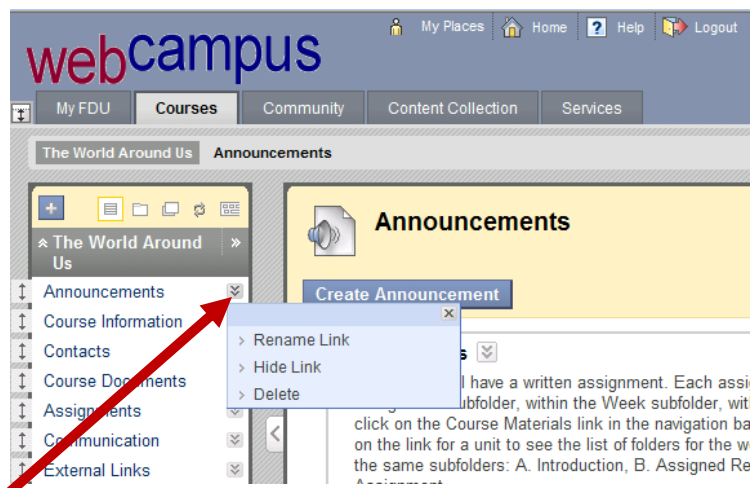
My Places Home Help Logout

webcampus

My FDU Courses Community Content Collection Services

The World Around Us Announcements

The World Around Us

Announcements
Course Information
Contacts
Course Documents
Assignments
Communication
External Links

Rename Link
Hide Link
Delete

Announcements

Create Announcement

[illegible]s

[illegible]l have a written assignment. Each assi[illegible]
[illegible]ubfolder, within the Week subfolder, wit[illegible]
click on the Course Materials link in the navigation ba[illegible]
on the link for a unit to see the list of folders for the w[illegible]
the same subfolders: A. Introduction, B. Assigned Re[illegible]
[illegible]